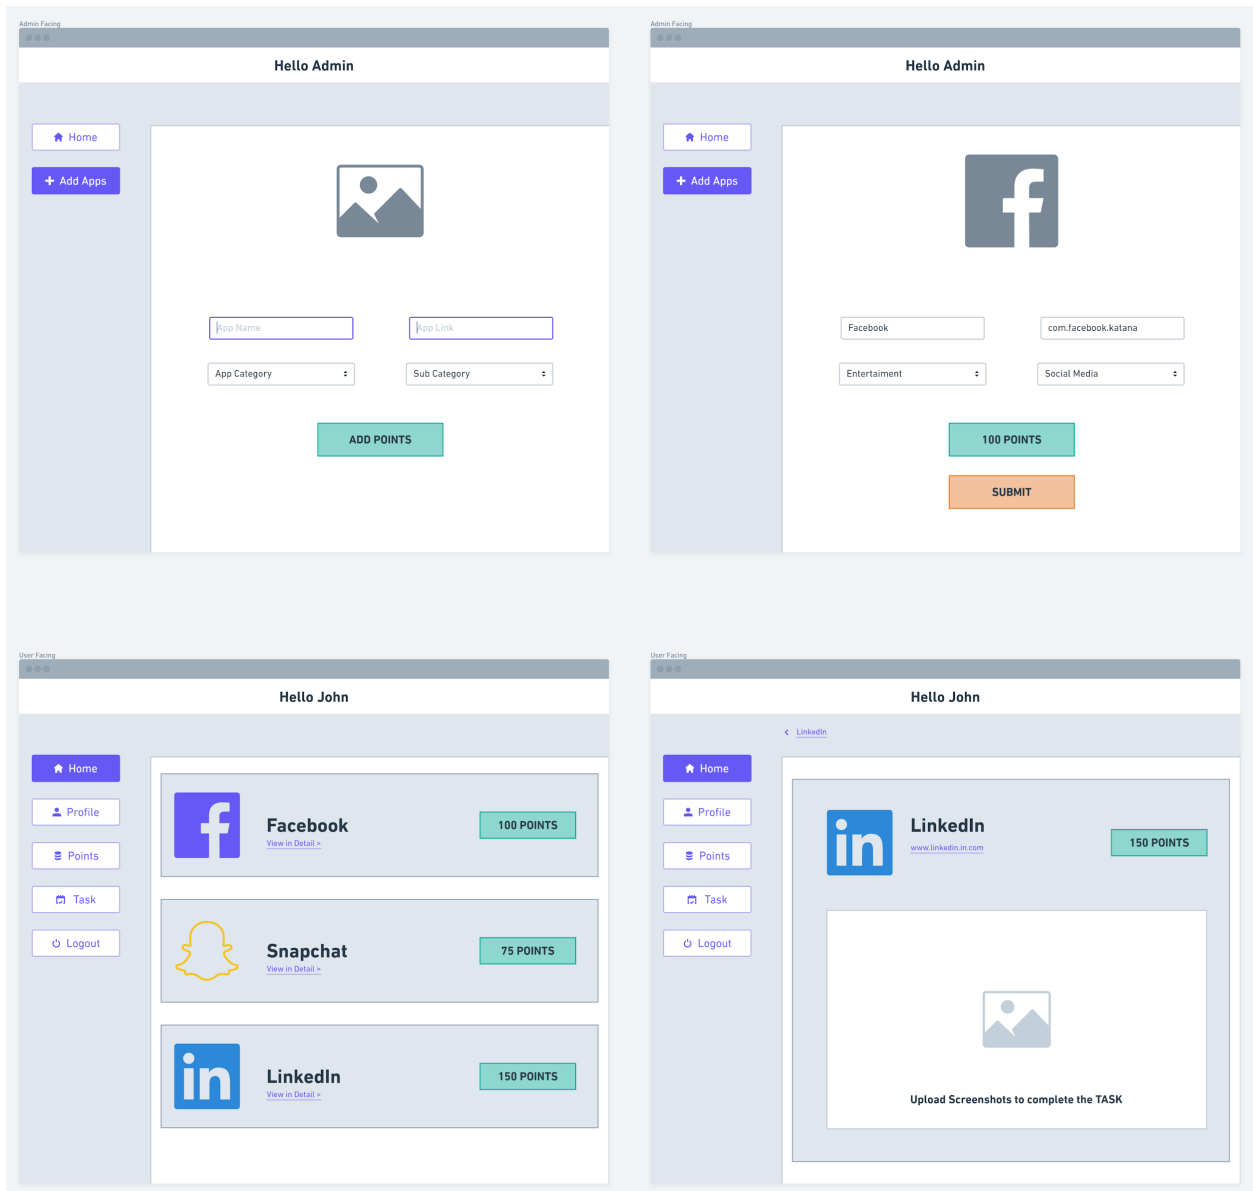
Admin Facing

Hello Admin

Home

Add Apps

App Name

App Link

App Category

Sub Category

ADD POINTS

Admin Facing

Hello Admin

Home

Add Apps

Facebook

com.facebook.katana

Entertaiment

Social Media

100 POINTS

SUBMIT

User Facing

Hello John

Home

Profile

Points

Task

Logout

Facebook
View in Detail >

100 POINTS

Snapchat
View in Detail >

75 POINTS

LinkedIn
View in Detail >

150 POINTS

User Facing

Hello John

LinkedIn

Home

Profile

Points

Task

Logout

LinkedIn
www.linkedin.in.com

150 POINTS

Upload Screenshots to complete the TASK